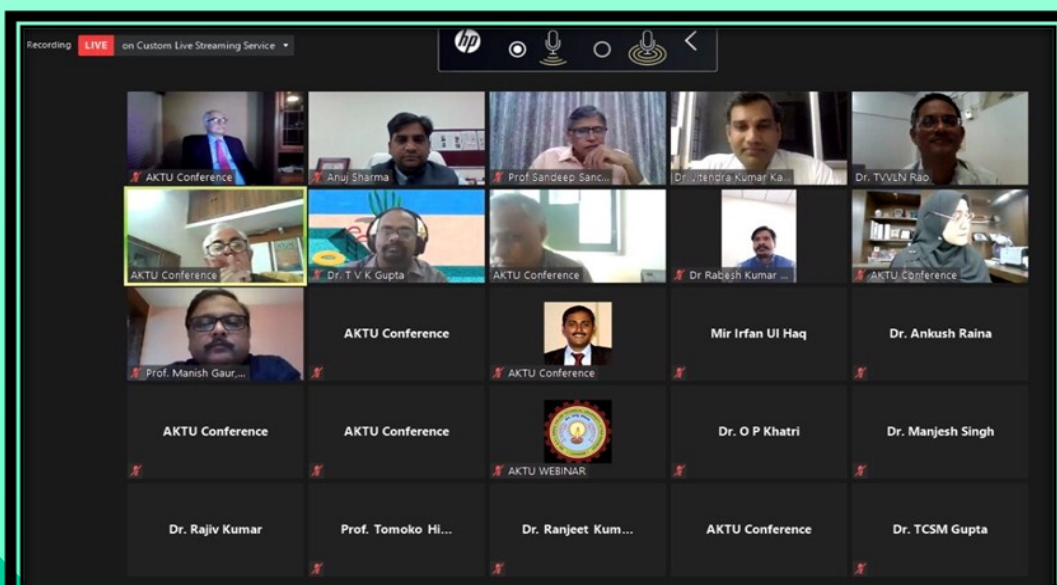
Recording LIVE on Custom Live Streaming Service

hp

AKTU Conference
Anuj Sharma
Prof Sandeep Sanc...
Dr. Jitendra Kumar Ka...
Dr. TVVLN Rao

AKTU Conference
Dr. T V K Gupta
AKTU Conference
Dr Rabesh Kumar ...
AKTU Conference

Prof. Manish Gaur,...
AKTU Conference
AKTU Conference
Mir Irfan Ul Haq
Dr. Ankush Raina

AKTU Conference
AKTU Conference
AKTU WEBINAR
Dr. O P Khatri
Dr. Manjesh Singh

Dr. Rajiv Kumar
Prof. Tomoko Hi...
Dr. Ranjeet Kum...
AKTU Conference
Dr. TCSM Gupta